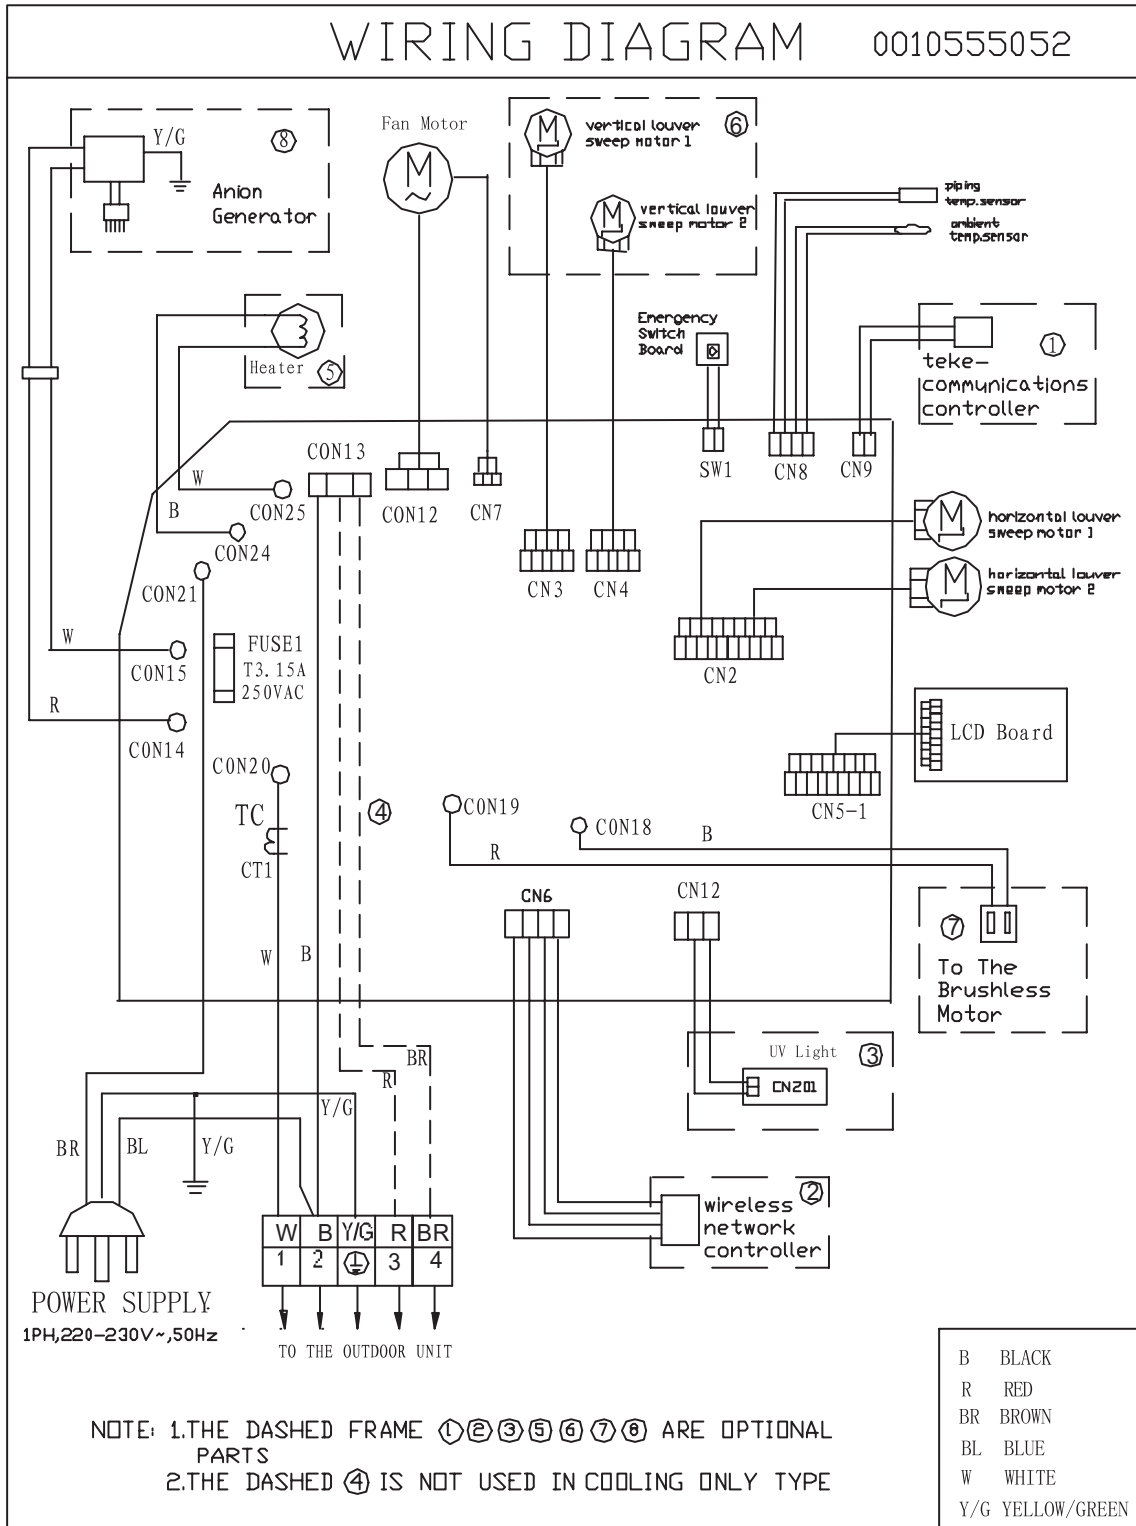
WIRING DIAGRAM 0010555052

Y/G ⑧
Anion Generator

Fan Motor

vertical louver sweep motor 1 ⑥
vertical louver sweep motor 2

piping temp.sensor
ambient temp.sensor

Heater ⑤

Emergency Switch Board

teke-communications controller ①

W CON25
B CON24
CON13
CON12 CN7
SW1 CN8 CN9
CON21
CN3 CN4
horizontal louver sweep motor 1
horizontal louver sweep motor 2
W CON15
FUSE1 T3.15A 250VAC
CN2
R CON14
LCD Board
CON20
CN5-1
TC
CT1
④
CON19
CON18 B
R
CN6 CN12
⑦ To The Brushless Motor
W B
UV Light ③
CN201
BR
R
Y/G
BR BL Y/G

wireless network controller ②

| W | B | Y/G | R | BR |
|---|---|---|---|---|
| 1 | 2 | ⏚ | 3 | 4 |

POWER SUPPLY
1PH,220-230V~,50Hz
TO THE OUTDOOR UNIT

NOTE: 1.THE DASHED FRAME ①②③⑤⑥⑦⑧ ARE OPTIONAL PARTS
2.THE DASHED ④ IS NOT USED IN COOLING ONLY TYPE

B BLACK
R RED
BR BROWN
BL BLUE
W WHITE
Y/G YELLOW/GREEN